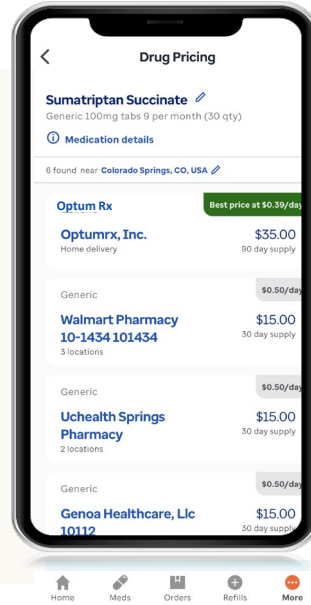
Drug Pricing

Sumatriptan Succinate
Generic 100mg tabs 9 per month (30 qty)

Medication details

6 found near Colorado Springs, CO, USA

Optum Rx
Best price at $0.39/day
Optumrx, Inc.
Home delivery
$35.00
90 day supply

Generic
$0.50/day
Walmart Pharmacy 10-1434 101434
3 locations
$15.00
30 day supply

Generic
$0.50/day
Uchealth Springs Pharmacy
2 locations
$15.00
30 day supply

Generic
$0.50/day
Genoa Healthcare, Llc 10112
$15.00
30 day supply

Home
Meds
Orders
Refills
More